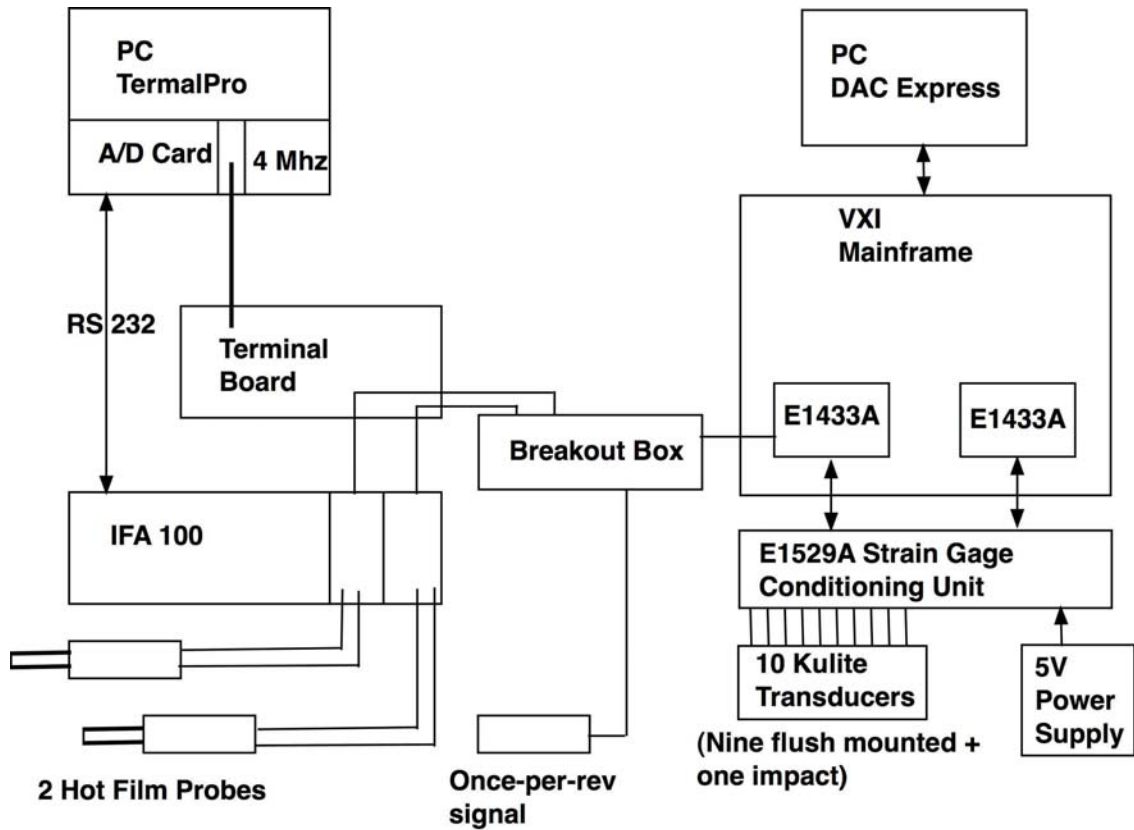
PC
TermalPro

A/D Card

4 Mhz

PC
DAC Express

VXI
Mainframe

RS 232

Terminal
Board

E1433A

E1433A

Breakout Box

IFA 100

E1529A Strain Gage
Conditioning Unit

10 Kulite
Transducers

5V
Power
Supply

(Nine flush mounted +
one impact)

2 Hot Film Probes

Once-per-rev
signal